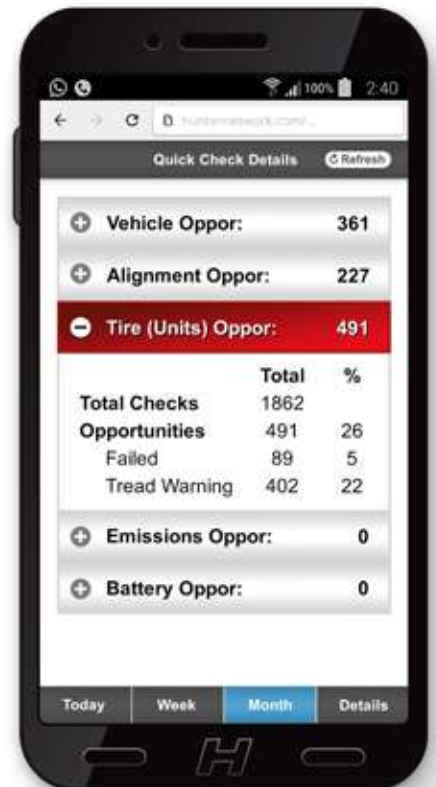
100% 2:40

hunternetwork.com/...

Quick Check Details

Refresh

Vehicle Oppor: 361

Alignment Oppor: 227

Tire (Units) Oppor: 491

| | Total | % |
|---|---|---|
| Total Checks | 1862 | |
| Opportunities | 491 | 26 |
| Failed | 89 | 5 |
| Tread Warning | 402 | 22 |

Emissions Oppor: 0

Battery Oppor: 0

Today Week Month Details